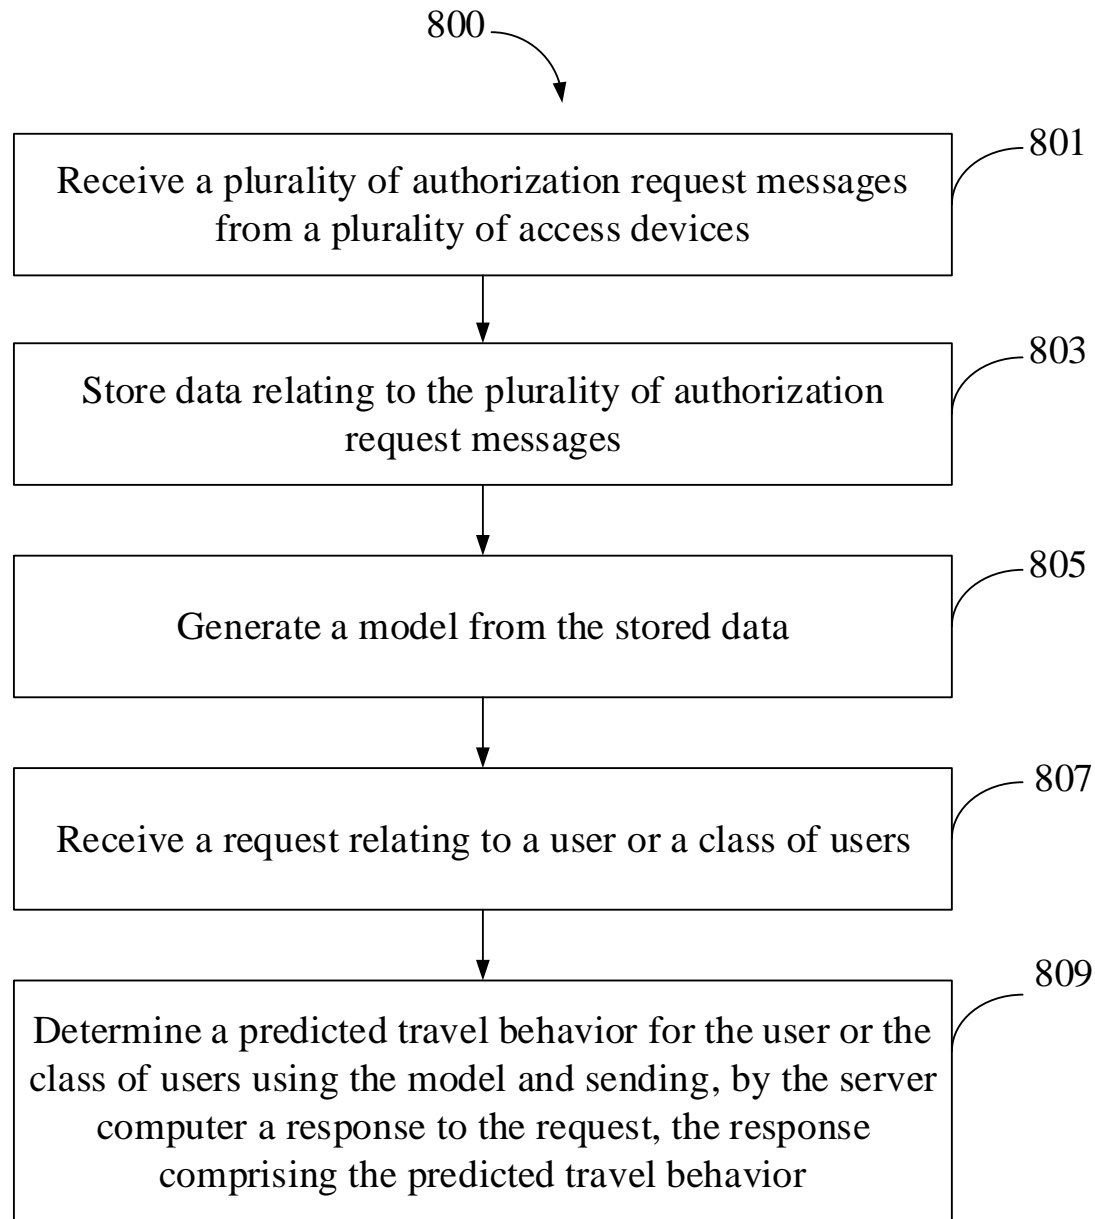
800

801

Receive a plurality of authorization request messages from a plurality of access devices

803

Store data relating to the plurality of authorization request messages

805

Generate a model from the stored data

807

Receive a request relating to a user or a class of users

809

Determine a predicted travel behavior for the user or the class of users using the model and sending, by the server computer a response to the request, the response comprising the predicted travel behavior